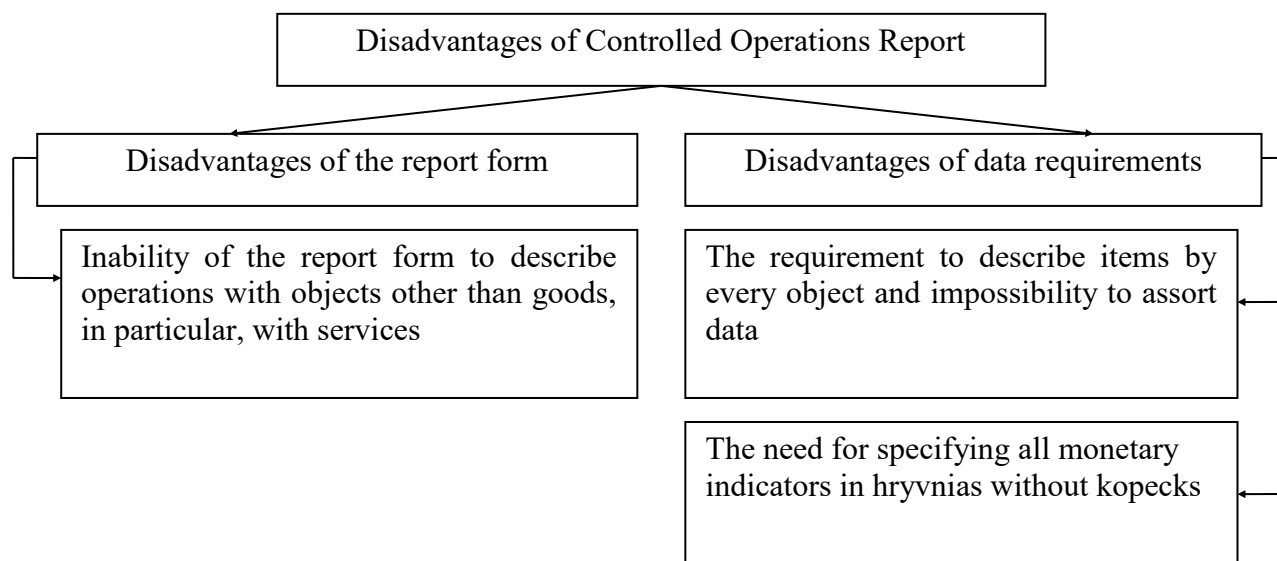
Disadvantages of Controlled Operations Report

Disadvantages of the report form

Disadvantages of data requirements

Inability of the report form to describe operations with objects other than goods, in particular, with services

The requirement to describe items by every object and impossibility to assort data

The need for specifying all monetary indicators in hryvnias without kopecks